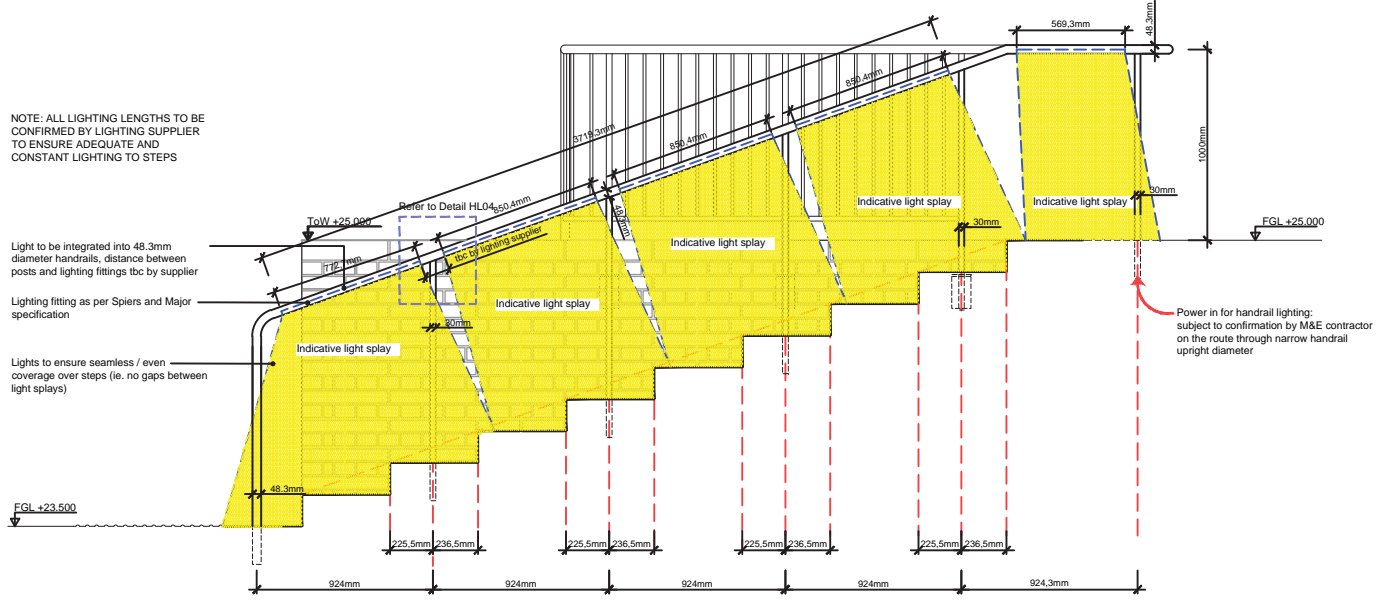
NOTE: ALL LIGHTING LENGTHS TO BE CONFIRMED BY LIGHTING SUPPLIER TO ENSURE ADEQUATE AND CONSTANT LIGHTING TO STEPS

569,3mm
48,3mm
3719,3mm
850,4mm
850,4mm
850,4mm
1000mm
ToW +25,000
Refer to Detail HL04
tbc by lighting supplier
48,3mm
777,7mm
30mm
30mm
30mm
FGL +25,000

Light to be integrated into 48.3mm diameter handrails, distance between posts and lighting fittings tbc by supplier

Lighting fitting as per Spiers and Major specification

Lights to ensure seamless / even coverage over steps (ie. no gaps between light splays)

Indicative light splay
Indicative light splay
Indicative light splay
Indicative light splay
Indicative light splay

Power in for handrail lighting: subject to confirmation by M&E contractor on the route through narrow handrail upright diameter

48.3mm
FGL +23,500

225,5mm 236,5mm
225,5mm 236,5mm
225,5mm 236,5mm
225,5mm 236,5mm

924mm
924mm
924mm
924mm
924,3mm